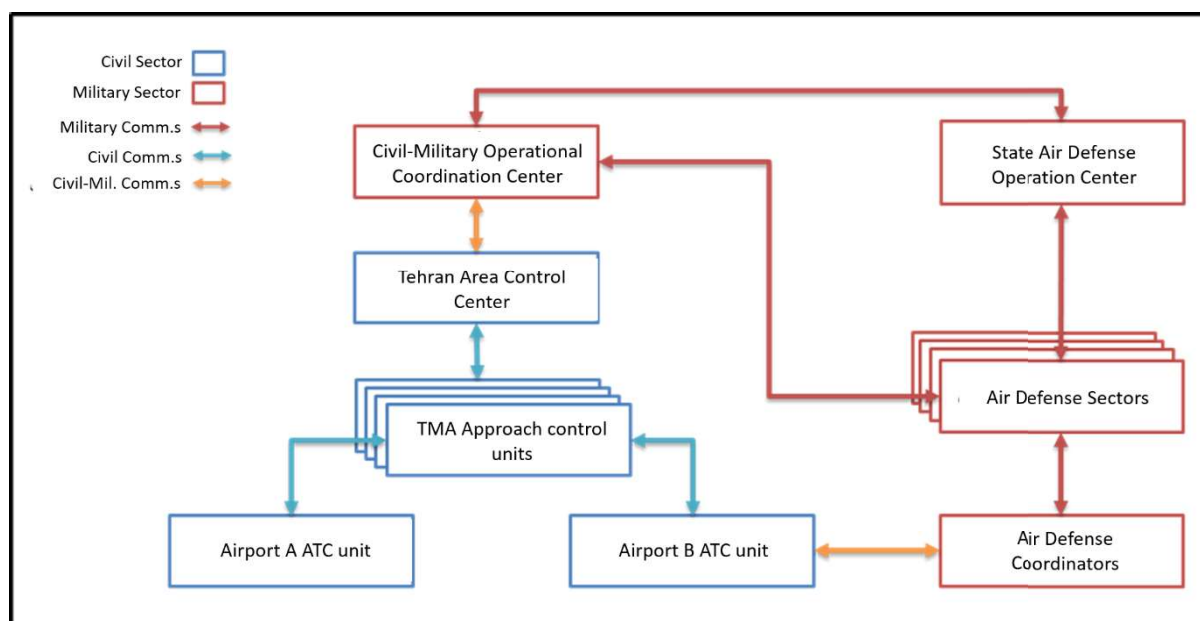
Civil Sector
Military Sector
Military Comm.s
Civil Comm.s
Civil-Mil. Comm.s

Civil-Military Operational Coordination Center

State Air Defense Operation Center

Tehran Area Control Center

Air Defense Sectors

TMA Approach control units

Airport A ATC unit

Airport B ATC unit

Air Defense Coordinators